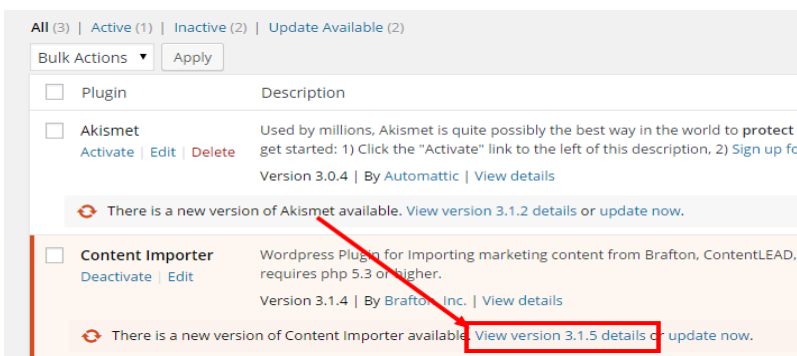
All (3) | Active (1) | Inactive (2) | Update Available (2)

Bulk Actions ▾ Apply

| | Plugin | Description |
|---|---|---|
| | Akismet<br>Activate \| Edit \| Delete | Used by millions, Akismet is quite possibly the best way in the world to protect<br>get started: 1) Click the "Activate" link to the left of this description, 2) Sign up fo<br>Version 3.0.4 \| By Automattic \| View details |

There is a new version of Akismet available. View version 3.1.2 details or update now.

| | Plugin | Description |
|---|---|---|
| | Content Importer<br>Deactivate \| Edit | Wordpress Plugin for Importing marketing content from Brafton, ContentLEAD,<br>requires php 5.3 or higher.<br>Version 3.1.4 \| By Brafton, Inc. \| View details |

There is a new version of Content Importer available. View version 3.1.5 details or update now.